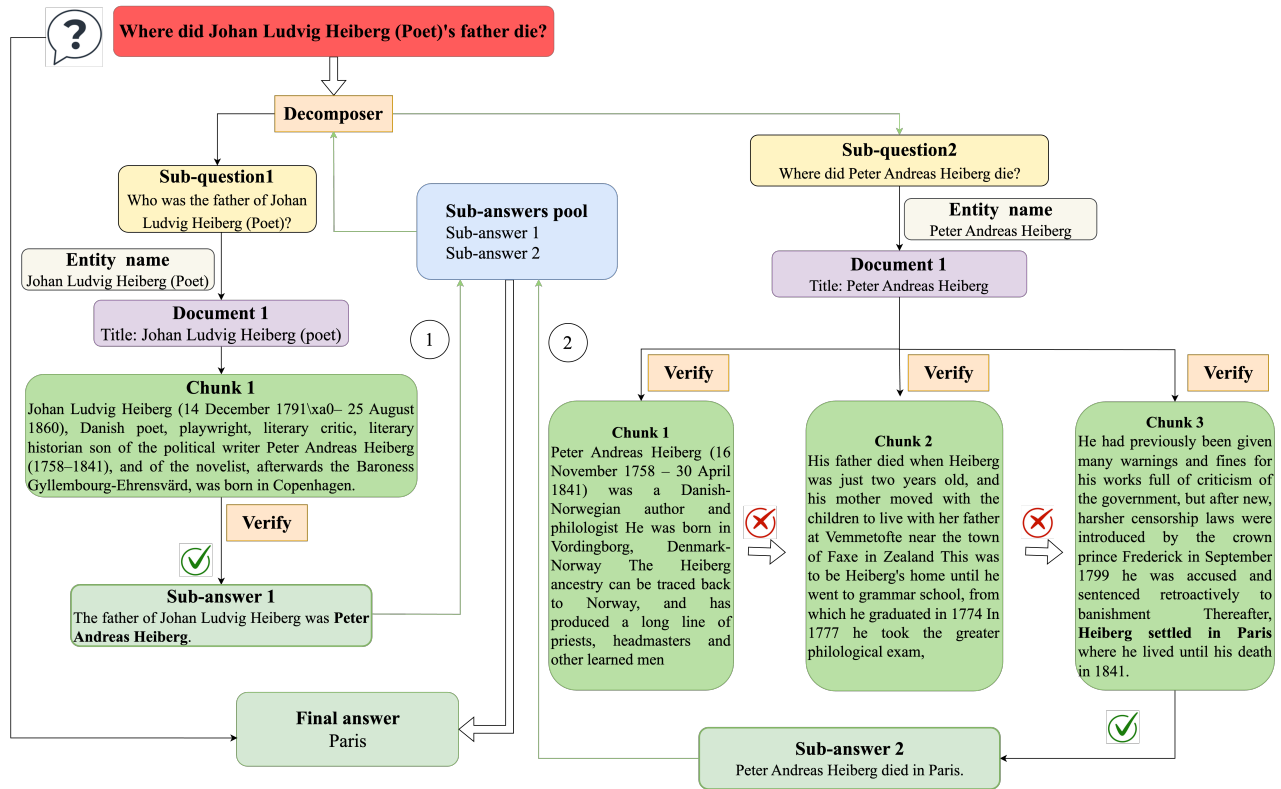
Where did Johan Ludvig Heiberg (Poet)'s father die?

Decomposer

Sub-question1
Who was the father of Johan Ludvig Heiberg (Poet)?

Entity name
Johan Ludvig Heiberg (Poet)

Document 1
Title: Johan Ludvig Heiberg (poet)

Chunk 1
Johan Ludvig Heiberg (14 December 1791\xa0– 25 August 1860), Danish poet, playwright, literary critic, literary historian son of the political writer Peter Andreas Heiberg (1758–1841), and of the novelist, afterwards the Baroness Gyllembourg-Ehrensvärd, was born in Copenhagen.

Verify

Sub-answer 1
The father of Johan Ludvig Heiberg was **Peter Andreas Heiberg**.

Sub-answers pool
Sub-answer 1
Sub-answer 2

1

2

Final answer
Paris

Sub-question2
Where did Peter Andreas Heiberg die?

Entity name
Peter Andreas Heiberg

Document 1
Title: Peter Andreas Heiberg

Verify

Verify

Verify

Chunk 1
Peter Andreas Heiberg (16 November 1758 – 30 April 1841) was a Danish-Norwegian author and philologist He was born in Vordingborg, Denmark-Norway The Heiberg ancestry can be traced back to Norway, and has produced a long line of priests, headmasters and other learned men

Chunk 2
His father died when Heiberg was just two years old, and his mother moved with the children to live with her father at Vemmetofte near the town of Faxe in Zealand This was to be Heiberg's home until he went to grammar school, from which he graduated in 1774 In 1777 he took the greater philological exam,

Chunk 3
He had previously been given many warnings and fines for his works full of criticism of the government, but after new, harsher censorship laws were introduced by the crown prince Frederick in September 1799 he was accused and sentenced retroactively to banishment Thereafter, **Heiberg settled in Paris** where he lived until his death in 1841.

Sub-answer 2
Peter Andreas Heiberg died in Paris.